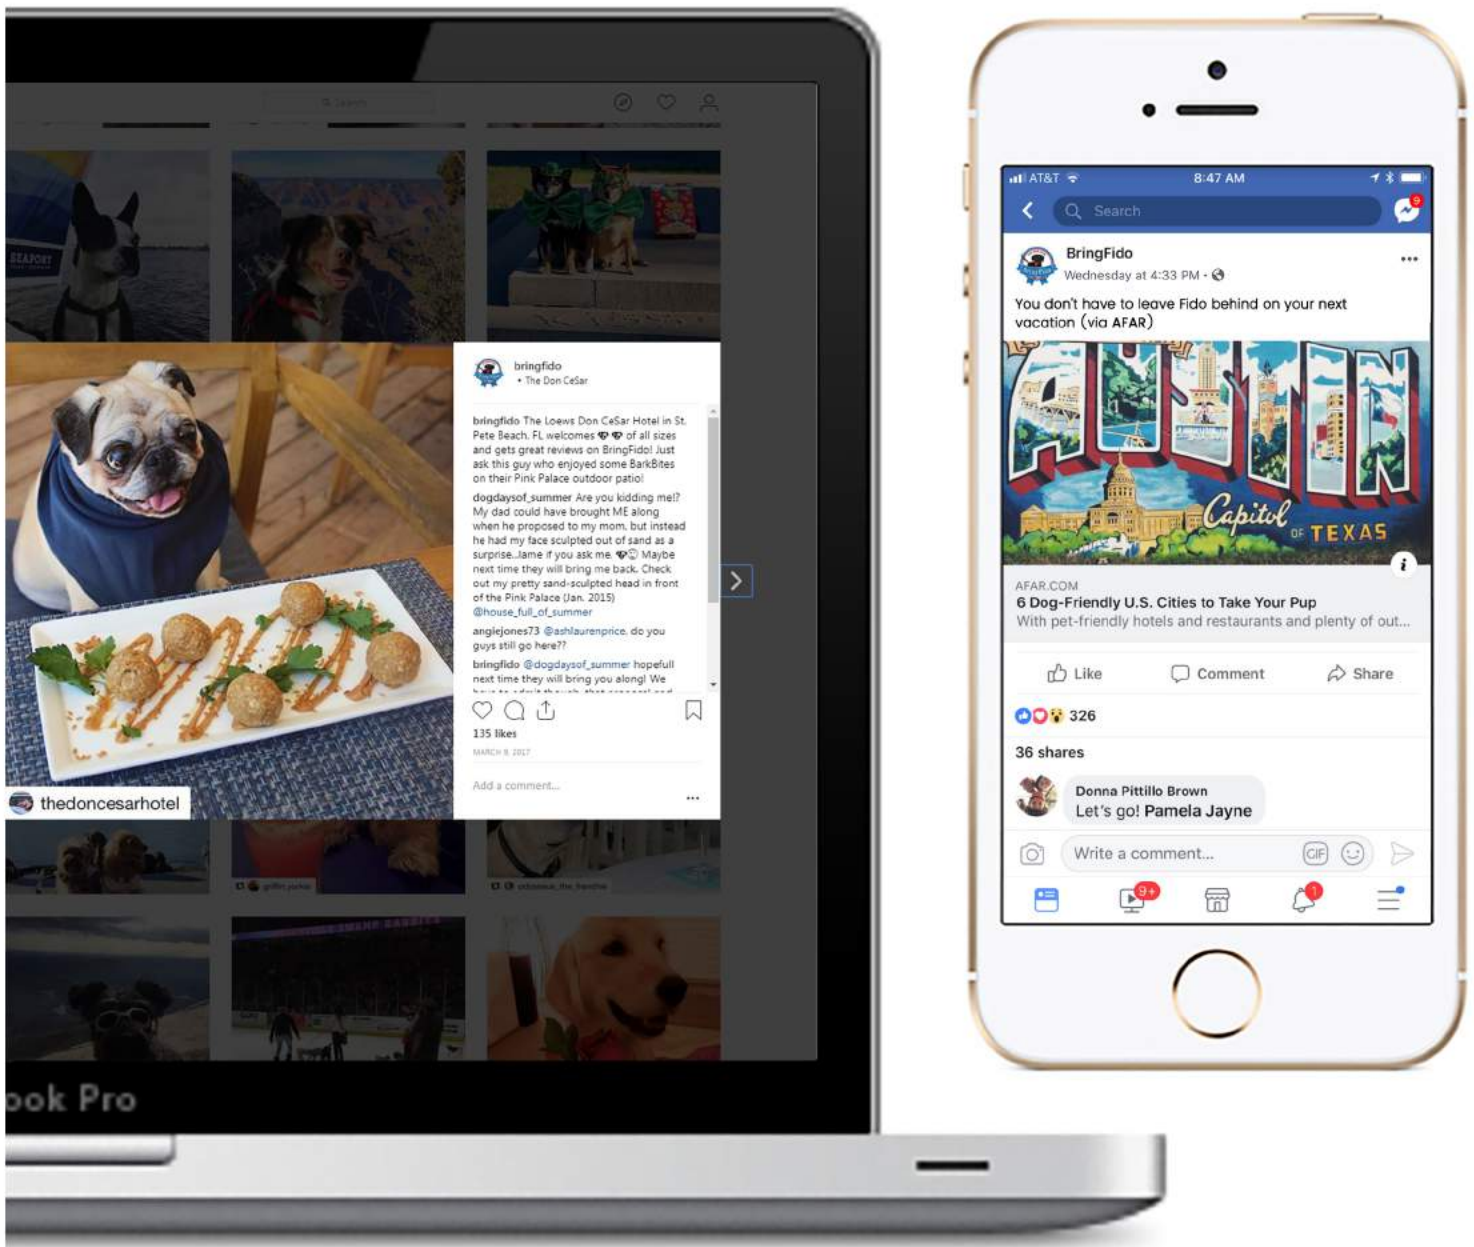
Search

bringfido
• The Don CeSar

bringfido The Loews Don CeSar Hotel in St. Pete Beach, FL welcomes 🐾🐾 of all sizes and gets great reviews on BringFido! Just ask this guy who enjoyed some BarkBites on their Pink Palace outdoor patio!

dogdaysof_summer Are you kidding me!? My dad could have brought ME along when he proposed to my mom, but instead he had my face sculpted out of sand as a surprise...lame if you ask me. 🐾😒 Maybe next time they will bring me back. Check out my pretty sand-sculpted head in front of the Pink Palace (Jan. 2015) @house_full_of_summer

angiejones73 @ashlaurenprice, do you guys still go here??

bringfido @dogdaysof_summer hopefull next time they will bring you along! We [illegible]

135 likes
MARCH 9, 2017

Add a comment...

thedoncesarhotel

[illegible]ook Pro

AT&T 8:47 AM

Search

BringFido
Wednesday at 4:33 PM ·

You don't have to leave Fido behind on your next vacation (via AFAR)

AUSTIN Capitol OF TEXAS

AFAR.COM
6 Dog-Friendly U.S. Cities to Take Your Pup
With pet-friendly hotels and restaurants and plenty of out...

Like Comment Share

326

36 shares

Donna Pittillo Brown
Let's go! Pamela Jayne

Write a comment...

GIF

9+

1